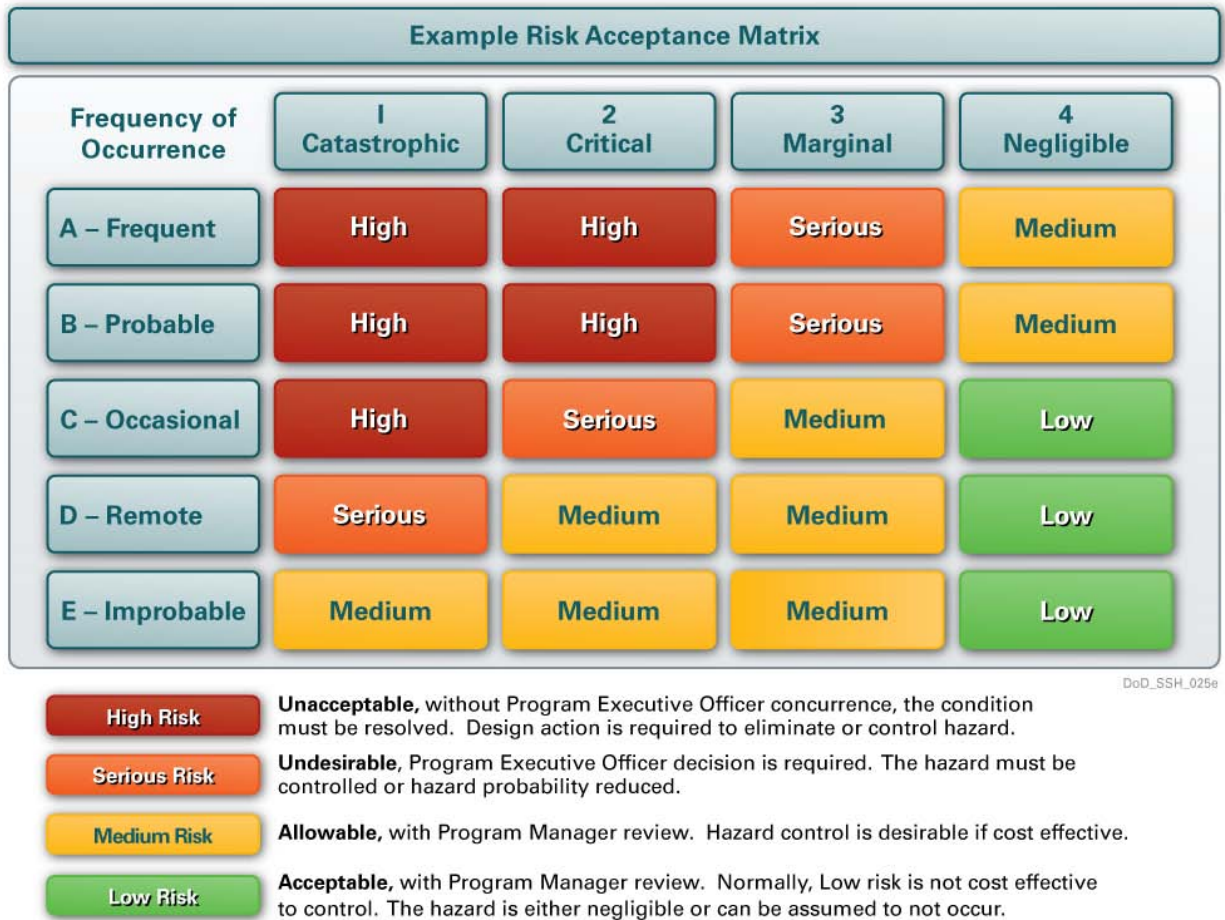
Example Risk Acceptance Matrix

| Frequency of Occurrence | I Catastrophic | 2 Critical | 3 Marginal | 4 Negligible |
|---|---|---|---|---|
| A – Frequent | High | High | Serious | Medium |
| B – Probable | High | High | Serious | Medium |
| C – Occasional | High | Serious | Medium | Low |
| D – Remote | Serious | Medium | Medium | Low |
| E – Improbable | Medium | Medium | Medium | Low |

DoD_SSH_025e

High Risk — **Unacceptable,** without Program Executive Officer concurrence, the condition must be resolved. Design action is required to eliminate or control hazard.

Serious Risk — **Undesirable**, Program Executive Officer decision is required. The hazard must be controlled or hazard probability reduced.

Medium Risk — **Allowable,** with Program Manager review. Hazard control is desirable if cost effective.

Low Risk — **Acceptable,** with Program Manager review. Normally, Low risk is not cost effective to control. The hazard is either negligible or can be assumed to not occur.